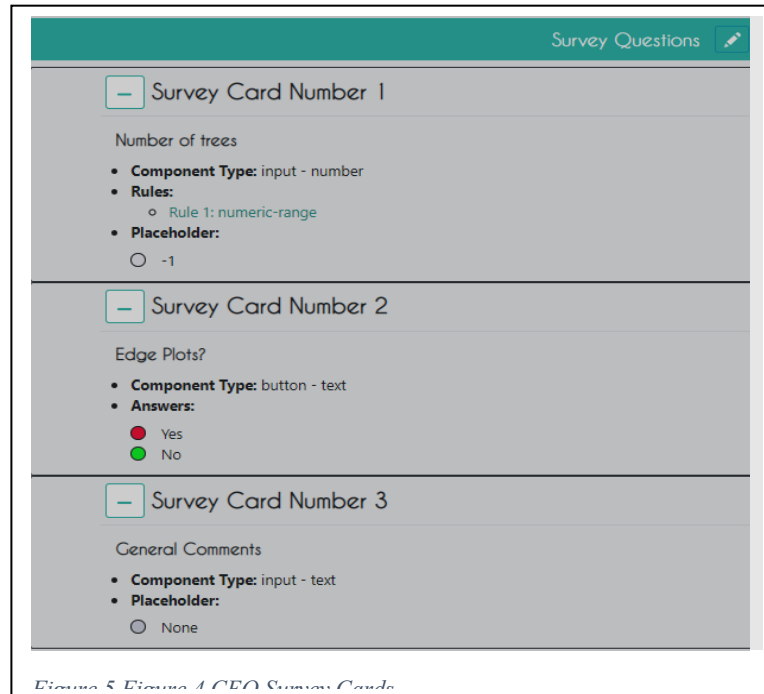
Survey Questions

– Survey Card Number 1

Number of trees

- **Component Type:** input - number
- **Rules:**
  - Rule 1: numeric-range
- **Placeholder:**

-1

– Survey Card Number 2

Edge Plots?

- **Component Type:** button - text
- **Answers:**

Yes
No

– Survey Card Number 3

General Comments

- **Component Type:** input - text
- **Placeholder:**

None

Figure 5 Figure 4 CEO Survey Cards